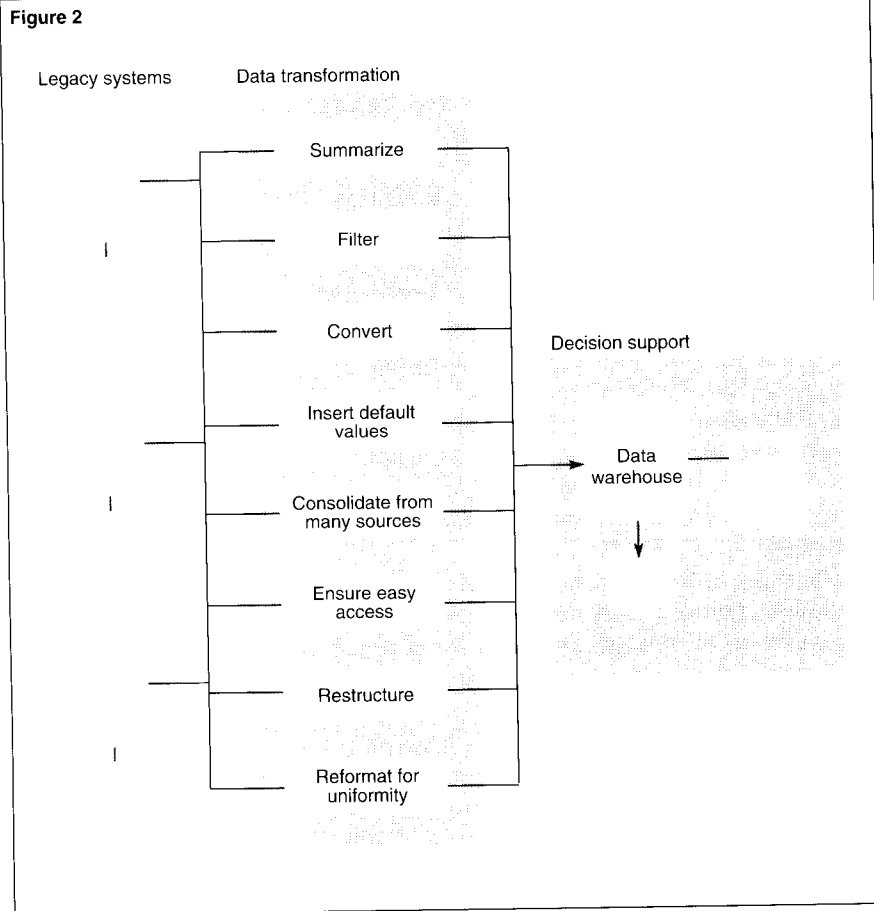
Figure 2

Legacy systems

Data transformation

Summarize

Filter

Convert

Insert default values

Consolidate from many sources

Ensure easy access

Restructure

Reformat for uniformity

Decision support

Data warehouse